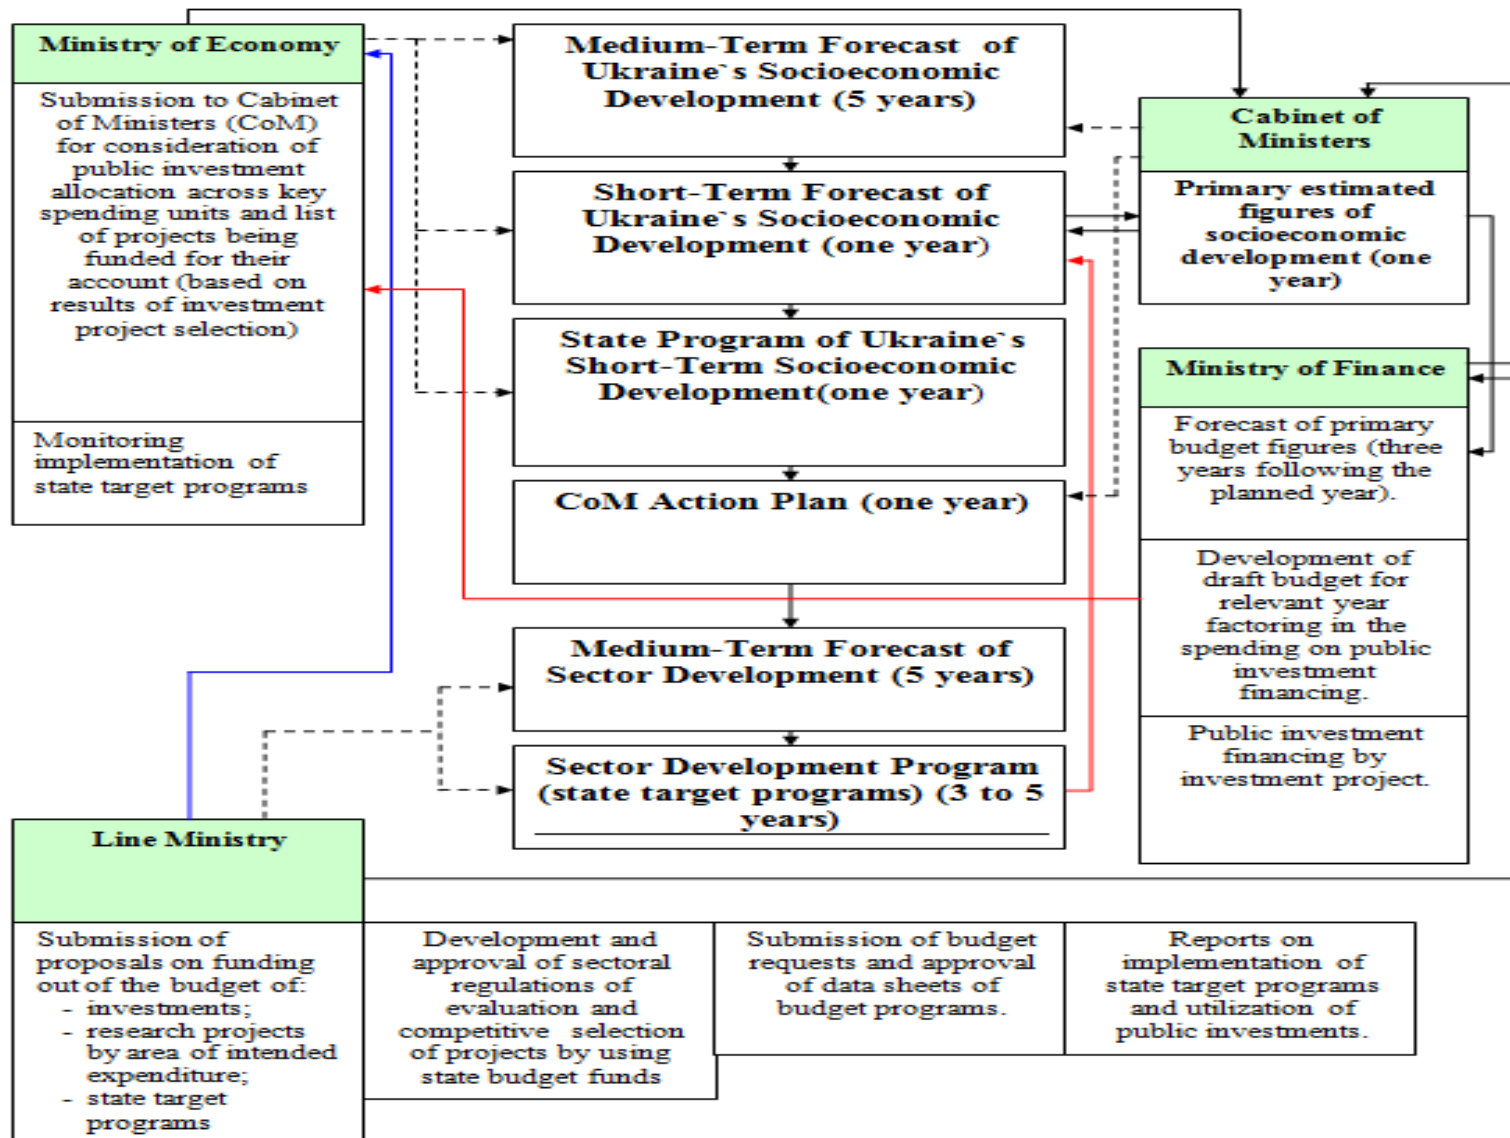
Ministry of Economy

Submission to Cabinet of Ministers (CoM) for consideration of public investment allocation across key spending units and list of projects being funded for their account (based on results of investment project selection)

Monitoring implementation of state target programs

Medium-Term Forecast of Ukraine`s Socioeconomic Development (5 years)

Short-Term Forecast of Ukraine`s Socioeconomic Development (one year)

State Program of Ukraine`s Short-Term Socioeconomic Development(one year)

CoM Action Plan (one year)

Medium-Term Forecast of Sector Development (5 years)

Sector Development Program (state target programs) (3 to 5 years)

Cabinet of Ministers

Primary estimated figures of socioeconomic development (one year)

Ministry of Finance

Forecast of primary budget figures (three years following the planned year).

Development of draft budget for relevant year factoring in the spending on public investment financing.

Public investment financing by investment project.

Line Ministry

Submission of proposals on funding out of the budget of:
- investments;
- research projects by area of intended expenditure;
- state target programs

Development and approval of sectoral regulations of evaluation and competitive selection of projects by using state budget funds

Submission of budget requests and approval of data sheets of budget programs.

Reports on implementation of state target programs and utilization of public investments.